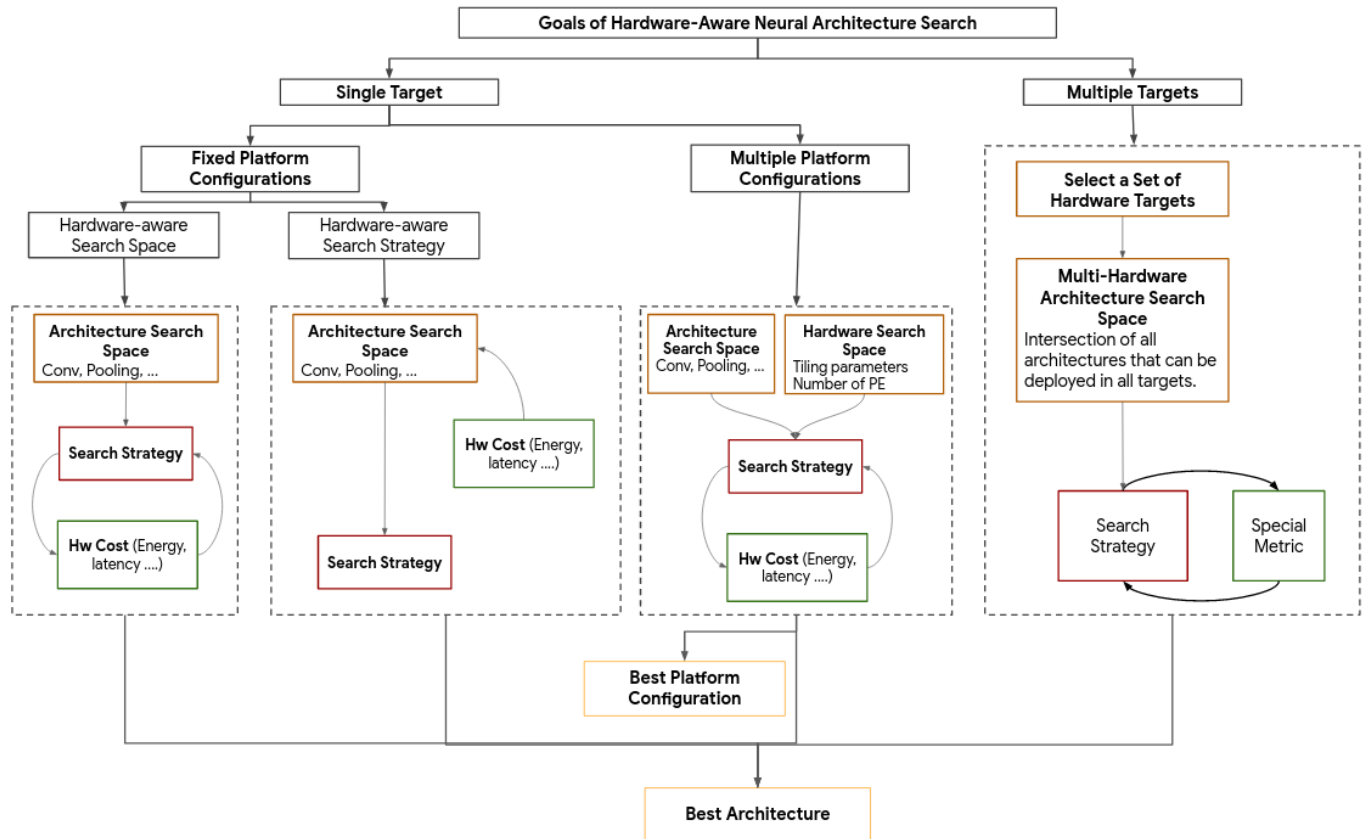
Goals of Hardware-Aware Neural Architecture Search

Single Target

Multiple Targets

Fixed Platform Configurations

Multiple Platform Configurations

Hardware-aware Search Space

Hardware-aware Search Strategy

Architecture Search Space
Conv, Pooling, ...

Search Strategy

Hw Cost (Energy, latency ....)

Architecture Search Space
Conv, Pooling, ...

Hw Cost (Energy, latency ....)

Search Strategy

Architecture Search Space
Conv, Pooling, ...

Hardware Search Space
Tiling parameters
Number of PE

Search Strategy

Hw Cost (Energy, latency ....)

Select a Set of Hardware Targets

Multi-Hardware Architecture Search Space
Intersection of all architectures that can be deployed in all targets.

Search Strategy

Special Metric

Best Platform Configuration

Best Architecture